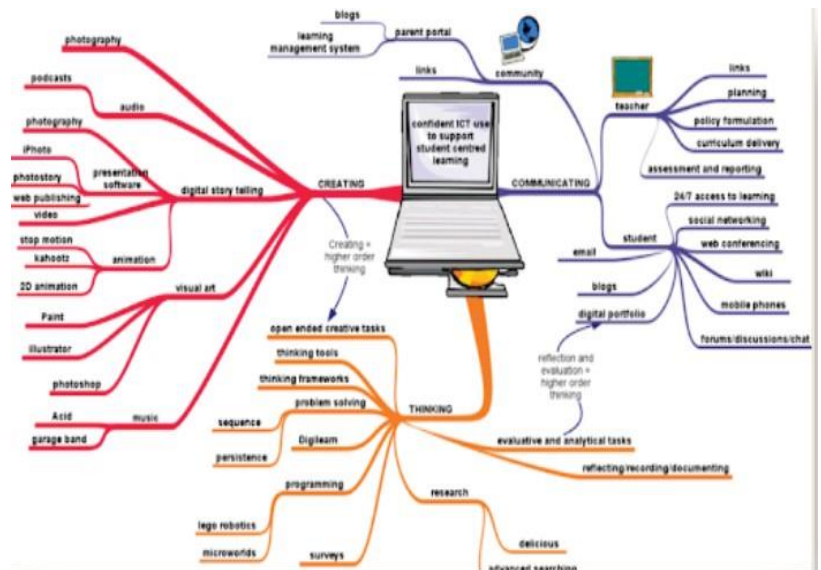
confident ICT use to support student centred learning

CREATING
photography
podcasts
audio
photography
presentation software
iPhoto
photostory
web publishing
video
digital story telling
stop motion
kahootz
animation
2D animation
visual art
Paint
illustrator
photoshop
Acid
music
garage band

Creating = higher order thinking

COMMUNICATING
blogs
learning management system
parent portal
links
community
teacher
links
planning
policy formulation
curriculum delivery
assessment and reporting
student
24/7 access to learning
social networking
web conferencing
wiki
mobile phones
forums/discussions/chat
email
blogs
digital portfolio

reflection and evaluation = higher order thinking

THINKING
open ended creative tasks
thinking tools
thinking frameworks
problem solving
sequence
Digilearn
persistence
programming
lego robotics
microworlds
surveys
research
delicious
advanced searching
evaluative and analytical tasks
reflecting/recording/documenting